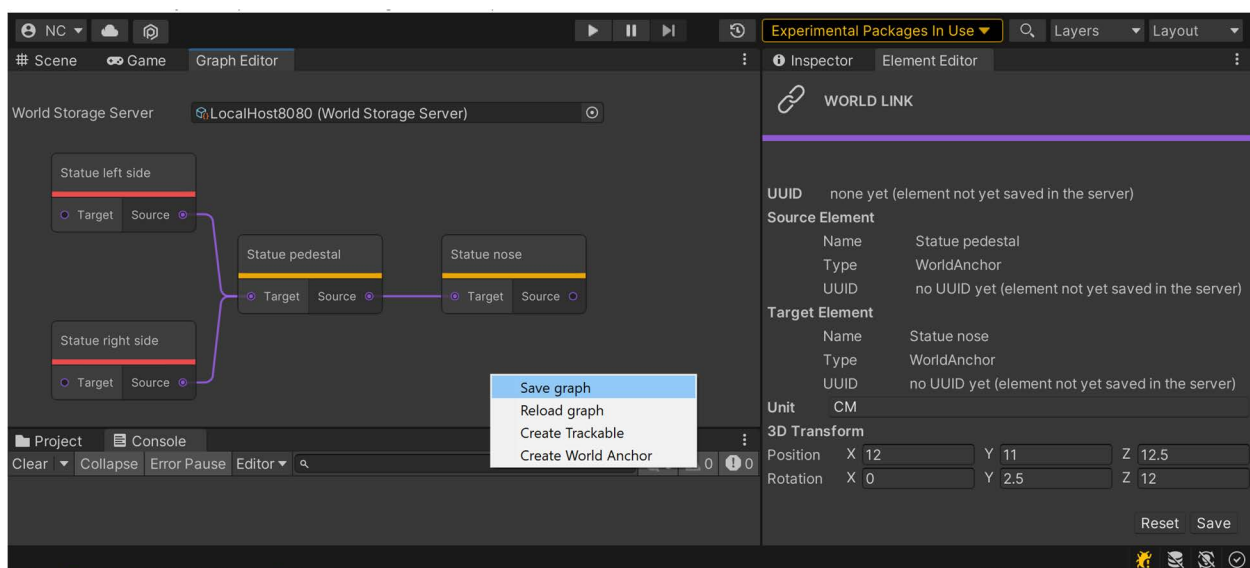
NC ▾

Experimental Packages In Use ▾ Layers ▾ Layout ▾

# Scene Game Graph Editor

Inspector Element Editor

WORLD LINK

World Storage Server LocalHost8080 (World Storage Server)

Statue left side

Target Source

Statue pedestal

Target Source

Statue nose

Target Source

Statue right side

Target Source

Save graph
Reload graph
Create Trackable
Create World Anchor

Project Console

Clear ▾ Collapse Error Pause Editor ▾

0 0

UUID none yet (element not yet saved in the server)

Source Element

Name Statue pedestal

Type WorldAnchor

UUID no UUID yet (element not yet saved in the server)

Target Element

Name Statue nose

Type WorldAnchor

UUID no UUID yet (element not yet saved in the server)

Unit CM

3D Transform

Position X 12 Y 11 Z 12.5

Rotation X 0 Y 2.5 Z 12

Reset Save